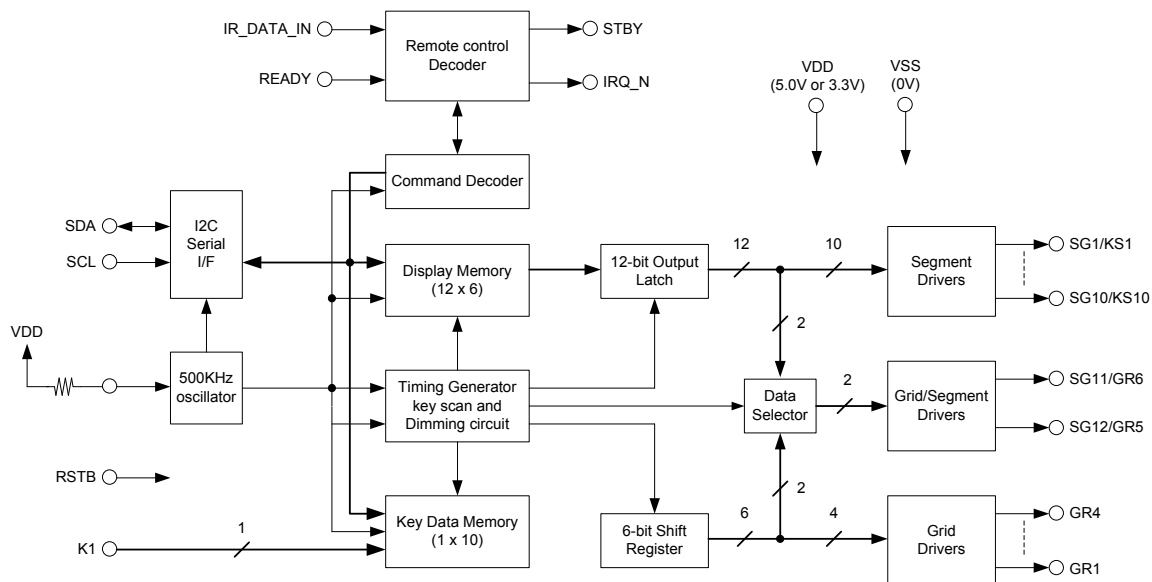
IR_DATA_IN
READY
Remote control Decoder
STBY
IRQ_N
VDD (5.0V or 3.3V)
VSS (0V)
Command Decoder
SDA
SCL
I2C Serial I/F
Display Memory (12 x 6)
12-bit Output Latch
12
10
Segment Drivers
SG1/KS1
SG10/KS10
VDD
500KHz oscillator
Timing Generator key scan and Dimming circuit
2
Data Selector
2
Grid/Segment Drivers
SG11/GR6
SG12/GR5
RSTB
2
1
K1
Key Data Memory (1 x 10)
6-bit Shift Register
6
4
Grid Drivers
GR4
GR1